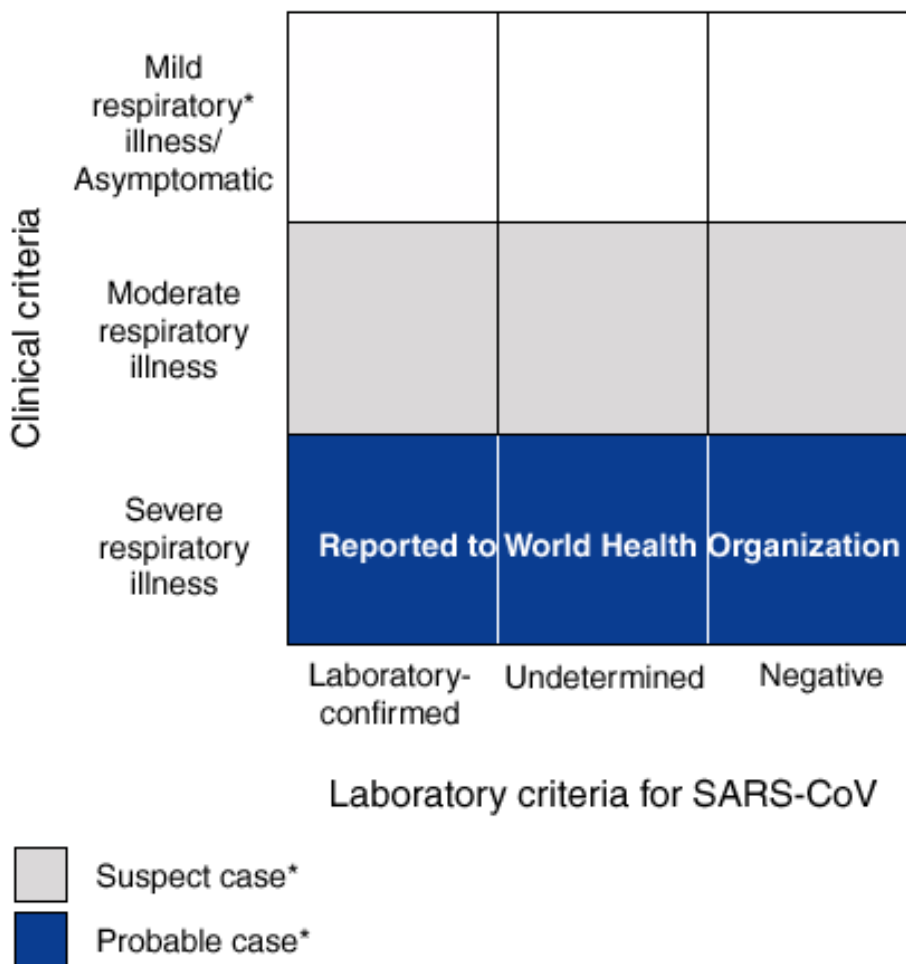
Clinical criteria

| | | | |
|---|---|---|---|
| Mild respiratory* illness/ Asymptomatic | | | |
| Moderate respiratory illness | | | |
| Severe respiratory illness | Reported to | World Health | Organization |
| | Laboratory-confirmed | Undetermined | Negative |

Laboratory criteria for SARS-CoV

Suspect case*

Probable case*